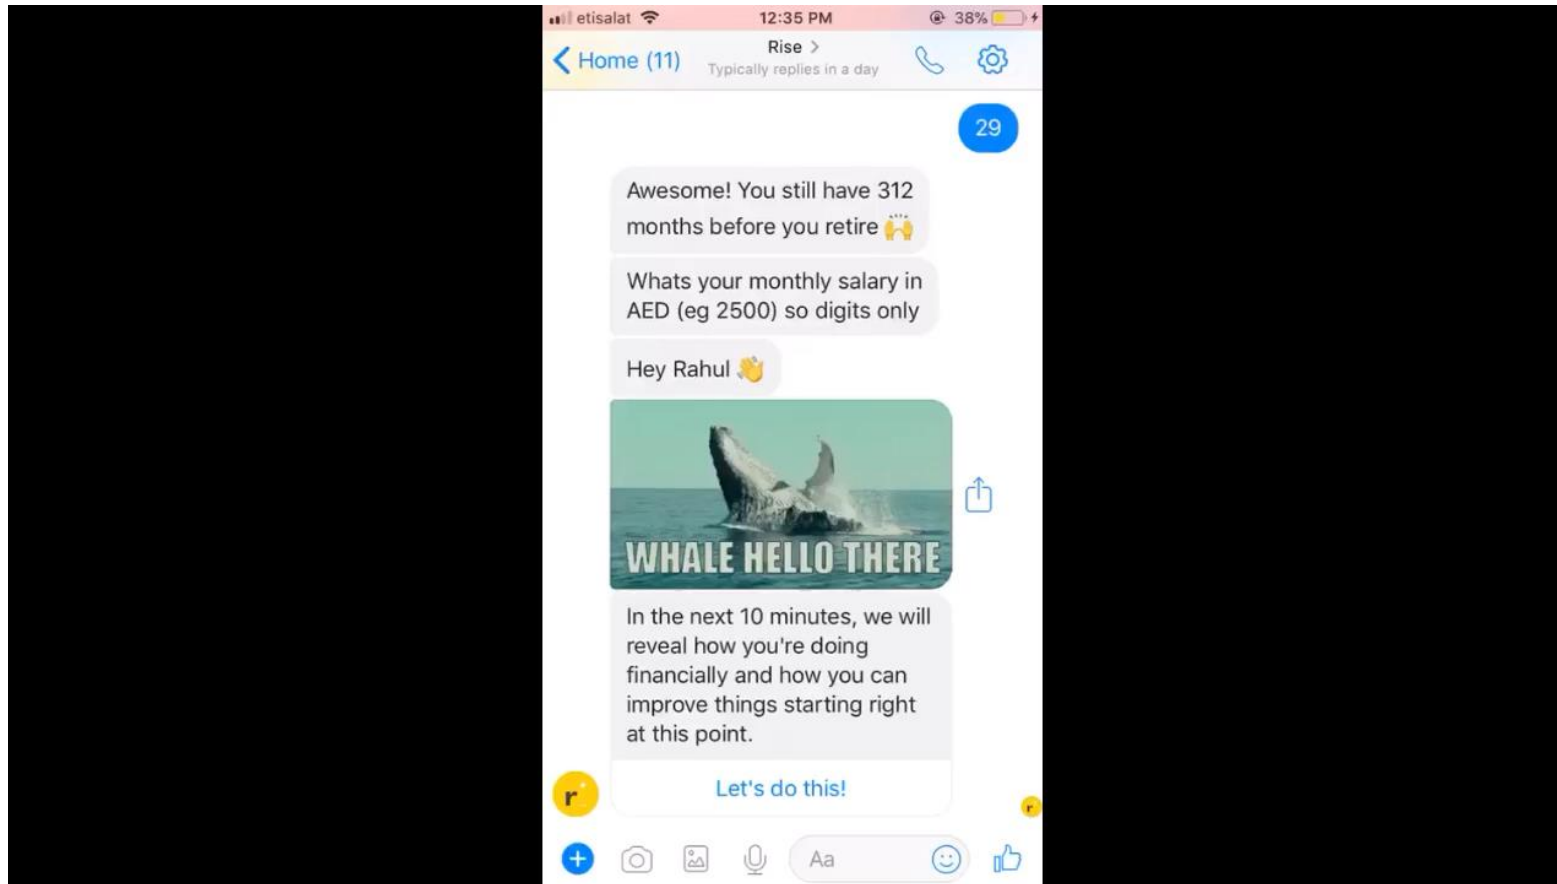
etisalat 12:35 PM 38%

Home (11)
Rise >
Typically replies in a day

29

Awesome! You still have 312 months before you retire 🙌

Whats your monthly salary in AED (eg 2500) so digits only

Hey Rahul 👋

WHALE HELLO THERE

In the next 10 minutes, we will reveal how you're doing financially and how you can improve things starting right at this point.

Let's do this!

r

r

Aa